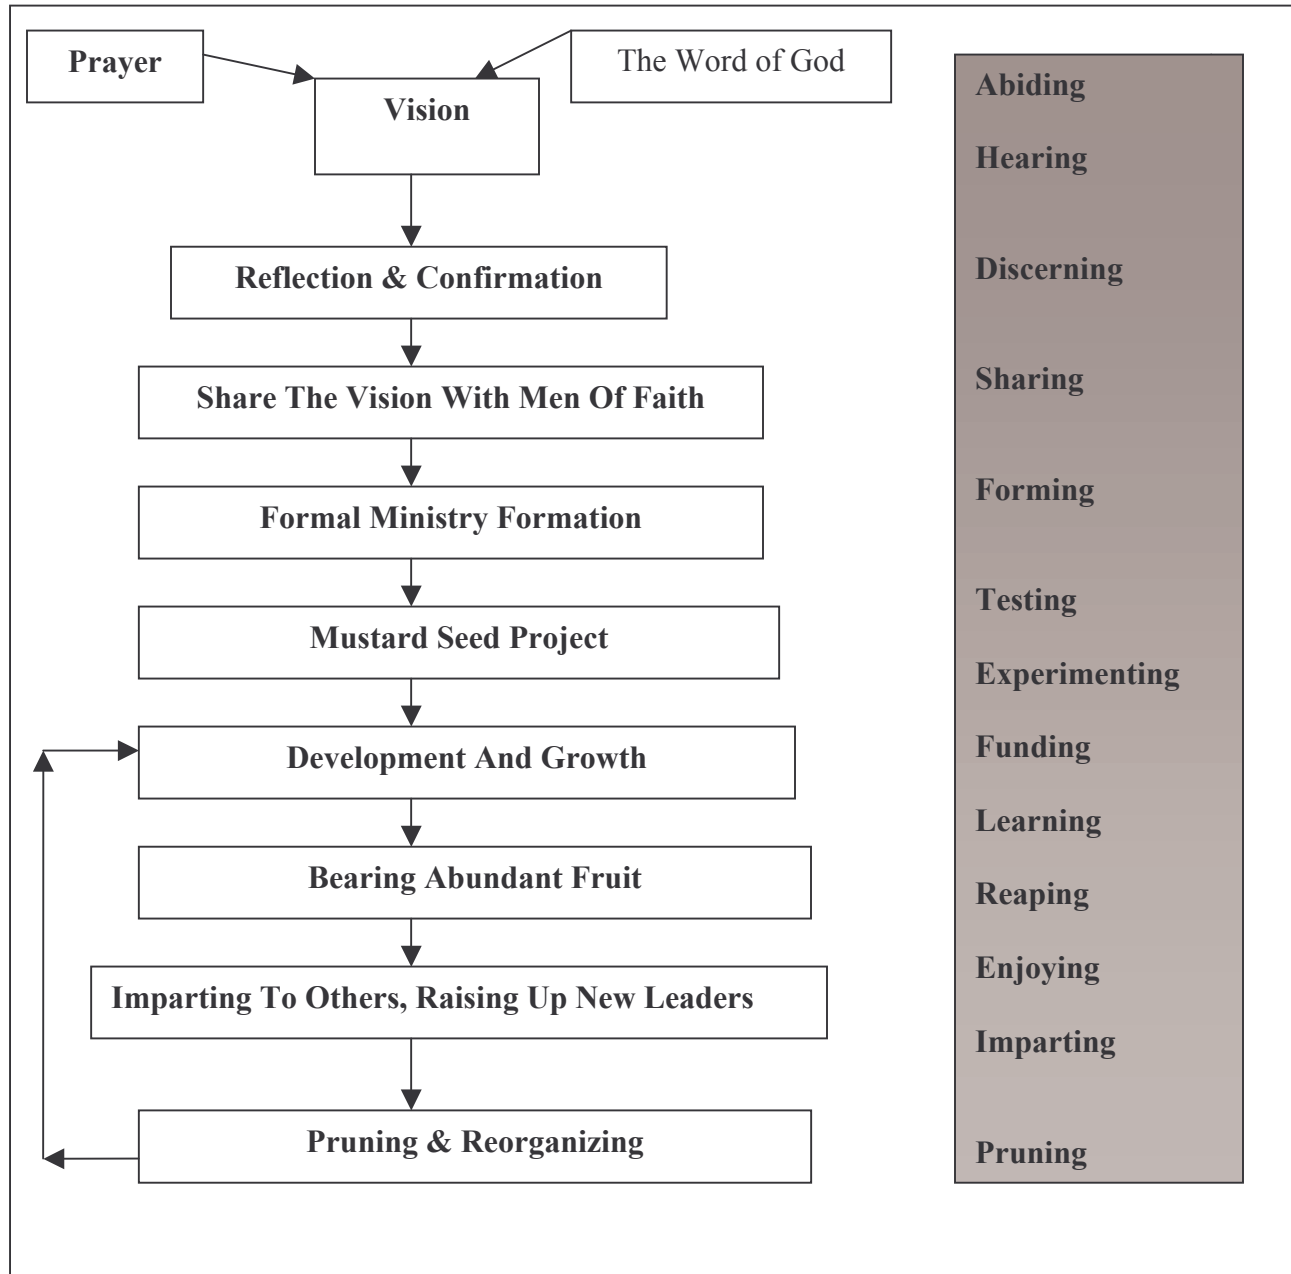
Prayer

The Word of God

Vision

Reflection & Confirmation

Share The Vision With Men Of Faith

Formal Ministry Formation

Mustard Seed Project

Development And Growth

Bearing Abundant Fruit

Imparting To Others, Raising Up New Leaders

Pruning & Reorganizing

Abiding

Hearing

Discerning

Sharing

Forming

Testing

Experimenting

Funding

Learning

Reaping

Enjoying

Imparting

Pruning